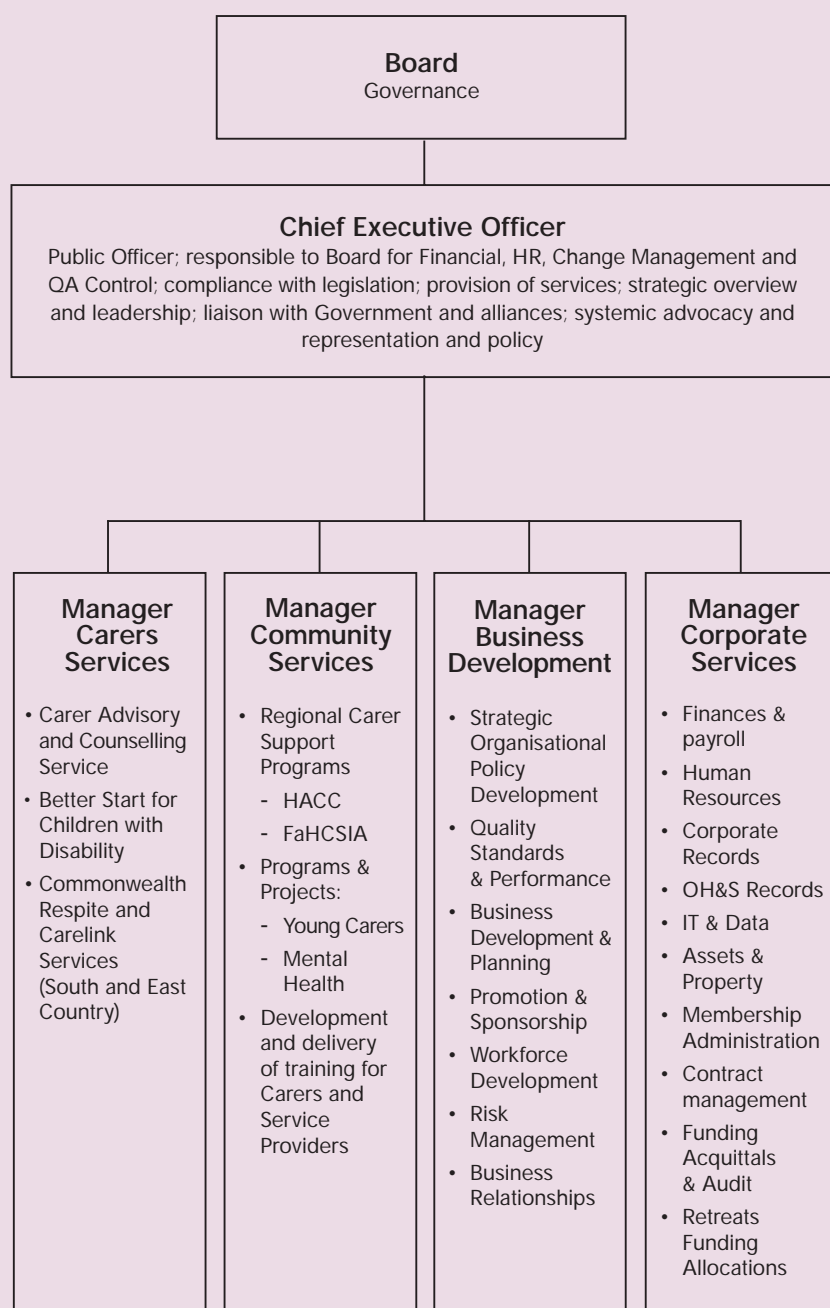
Board
Governance

Chief Executive Officer
Public Officer; responsible to Board for Financial, HR, Change Management and QA Control; compliance with legislation; provision of services; strategic overview and leadership; liaison with Government and alliances; systemic advocacy and representation and policy

Manager Carers Services
- Carer Advisory and Counselling Service
- Better Start for Children with Disability
- Commonwealth Respite and Carelink Services (South and East Country)

Manager Community Services
- Regional Carer Support Programs
  - HACC
  - FaHCSIA
- Programs & Projects:
  - Young Carers
  - Mental Health
- Development and delivery of training for Carers and Service Providers

Manager Business Development
- Strategic Organisational Policy Development
- Quality Standards & Performance
- Business Development & Planning
- Promotion & Sponsorship
- Workforce Development
- Risk Management
- Business Relationships

Manager Corporate Services
- Finances & payroll
- Human Resources
- Corporate Records
- OH&S Records
- IT & Data
- Assets & Property
- Membership Administration
- Contract management
- Funding Acquittals & Audit
- Retreats Funding Allocations